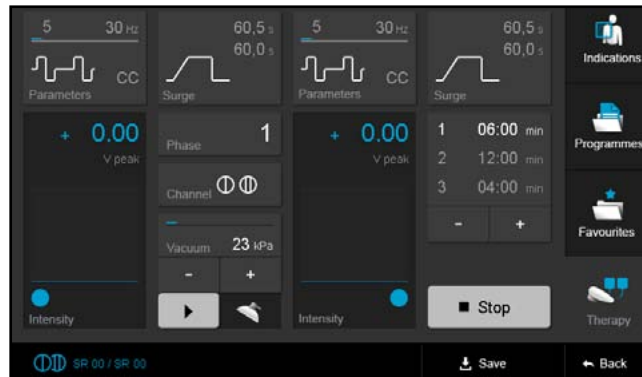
5 30 Hz
CC
Parameters

60,5 s
60,0 s
Surge

5 30 Hz
CC
Parameters

60,5 s
60,0 s
Surge

Indications

+ 0.00
V peak

Phase 1

Channel

Vacuum 23 kPa
-
+

Intensity

+ 0.00
V peak

Intensity

1 06:00 min
2 12:00 min
3 04:00 min
-
+

Programmes

Favourites

Stop

Therapy

SR 00 / SR 00

Save

Back